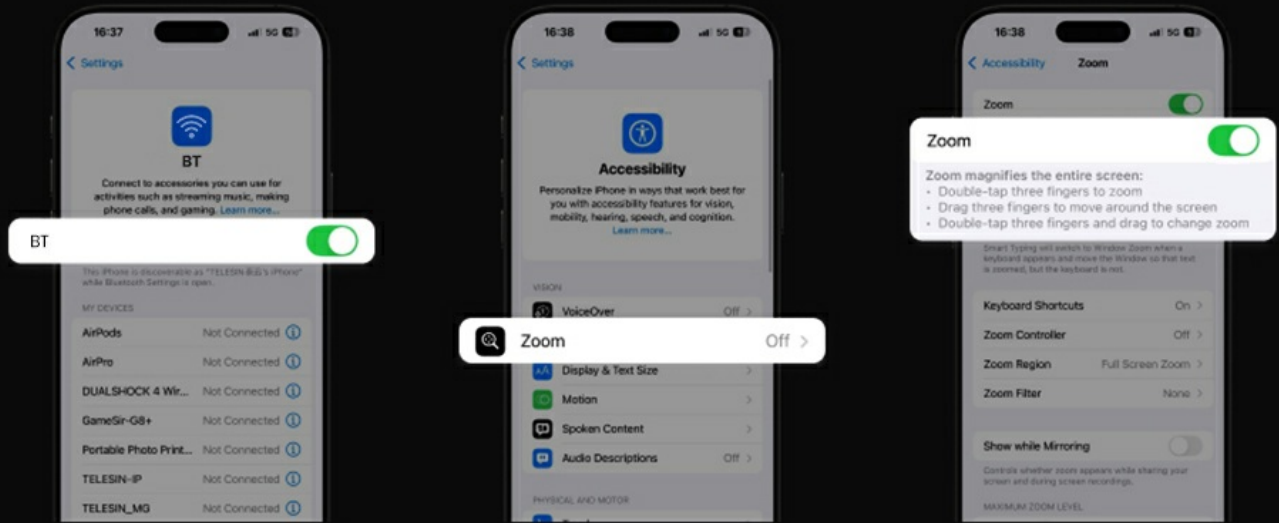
16:37 5G

< Settings

BT

Connect to accessories you can use for activities such as streaming music, making phone calls, and gaming. Learn more...

BT

This iPhone is discoverable as "TELESIN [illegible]'s iPhone" while Bluetooth Settings is open.

MY DEVICES

AirPods Not Connected

AirPro Not Connected

DUALSHOCK 4 Wir... Not Connected

GameSir-G8+ Not Connected

Portable Photo Print... Not Connected

TELESIN-IP Not Connected

TELESIN_MG Not Connected

16:38 5G

< Settings

Accessibility

Personalize iPhone in ways that work best for you with accessibility features for vision, mobility, hearing, speech, and cognition. Learn more...

VISION

VoiceOver Off >

Zoom Off >

Display & Text Size >

Motion >

Spoken Content >

Audio Descriptions Off >

PHYSICAL AND MOTOR

16:38 5G

< Accessibility Zoom

Zoom

Zoom

Zoom magnifies the entire screen:
• Double-tap three fingers to zoom
• Drag three fingers to move around the screen
• Double-tap three fingers and drag to change zoom

Smart Typing will switch to Window Zoom when a keyboard appears and move the Window so that text is zoomed, but the keyboard is not.

Keyboard Shortcuts On >

Zoom Controller Off >

Zoom Region Full Screen Zoom >

Zoom Filter None >

Show while Mirroring

Controls whether zoom appears while sharing your screen and during screen recordings.

MAXIMUM ZOOM LEVEL